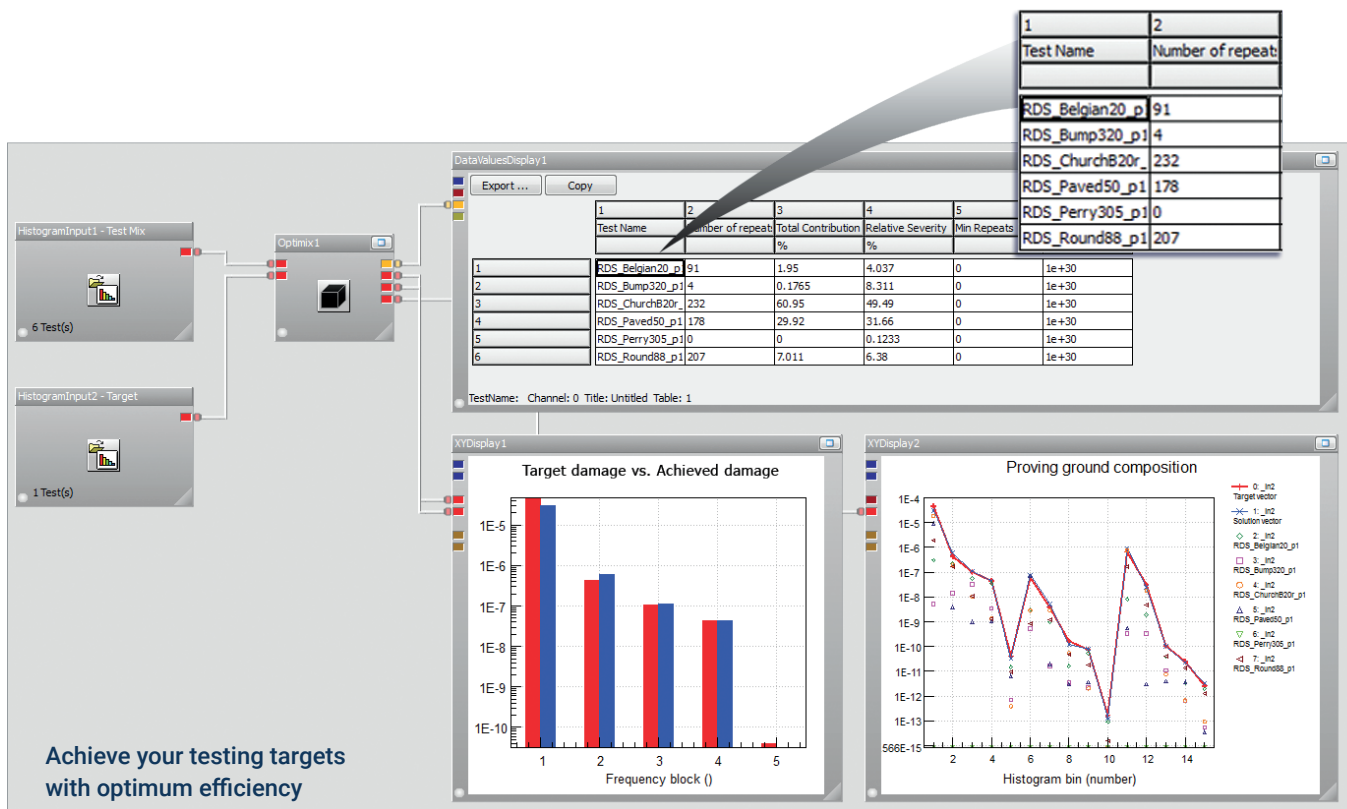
| 1 | 2 |
|---|---|
| Test Name | Number of repeats |
| | |
| RDS_Belgian20_p | 91 |
| RDS_Bump320_p1 | 4 |
| RDS_ChurchB20r_ | 232 |
| RDS_Paved50_p1 | 178 |
| RDS_Perry305_p1 | 0 |
| RDS_Round88_p1 | 207 |

DataValuesDisplay1

Export ... Copy

| | 1 | 2 | 3 | 4 | 5 | |
|---|---|---|---|---|---|---|
| | Test Name | Number of repeats | Total Contribution | Relative Severity | Min Repeats | |
| | | | % | % | | |
| 1 | RDS_Belgian20_p | 91 | 1.95 | 4.037 | 0 | 1e+30 |
| 2 | RDS_Bump320_p1 | 4 | 0.1765 | 8.311 | 0 | 1e+30 |
| 3 | RDS_ChurchB20r_ | 232 | 60.95 | 49.49 | 0 | 1e+30 |
| 4 | RDS_Paved50_p1 | 178 | 29.92 | 31.66 | 0 | 1e+30 |
| 5 | RDS_Perry305_p1 | 0 | 0 | 0.1233 | 0 | 1e+30 |
| 6 | RDS_Round88_p1 | 207 | 7.011 | 6.38 | 0 | 1e+30 |

TestName: Channel: 0 Title: Untitled Table: 1

HistogramInput1 - Test Mix

6 Test(s)

Optimix1

HistogramInput2 - Target

1 Test(s)

XYDisplay1

Target damage vs. Achieved damage

1E-5
1E-6
1E-7
1E-8
1E-9
1E-10

1 2 3 4 5

Frequency block ()

XYDisplay2

Proving ground composition

1E-4
1E-5
1E-6
1E-7
1E-8
1E-9
1E-10
1E-11
1E-12
1E-13
566E-15

2 4 6 8 10 12 14

Histogram bin (number)

0: _lt2
Target vector
1: _lt2
Solution vector
2: _lt2
RDS_Belgian20_p1
3: _lt2
RDS_Bump320_p1
4: _lt2
RDS_ChurchB20r_p1
5: _lt2
RDS_Paved50_p1
6: _lt2
RDS_Perry305_p1
7: _lt2
RDS_Round88_p1

Achieve your testing targets with optimum efficiency